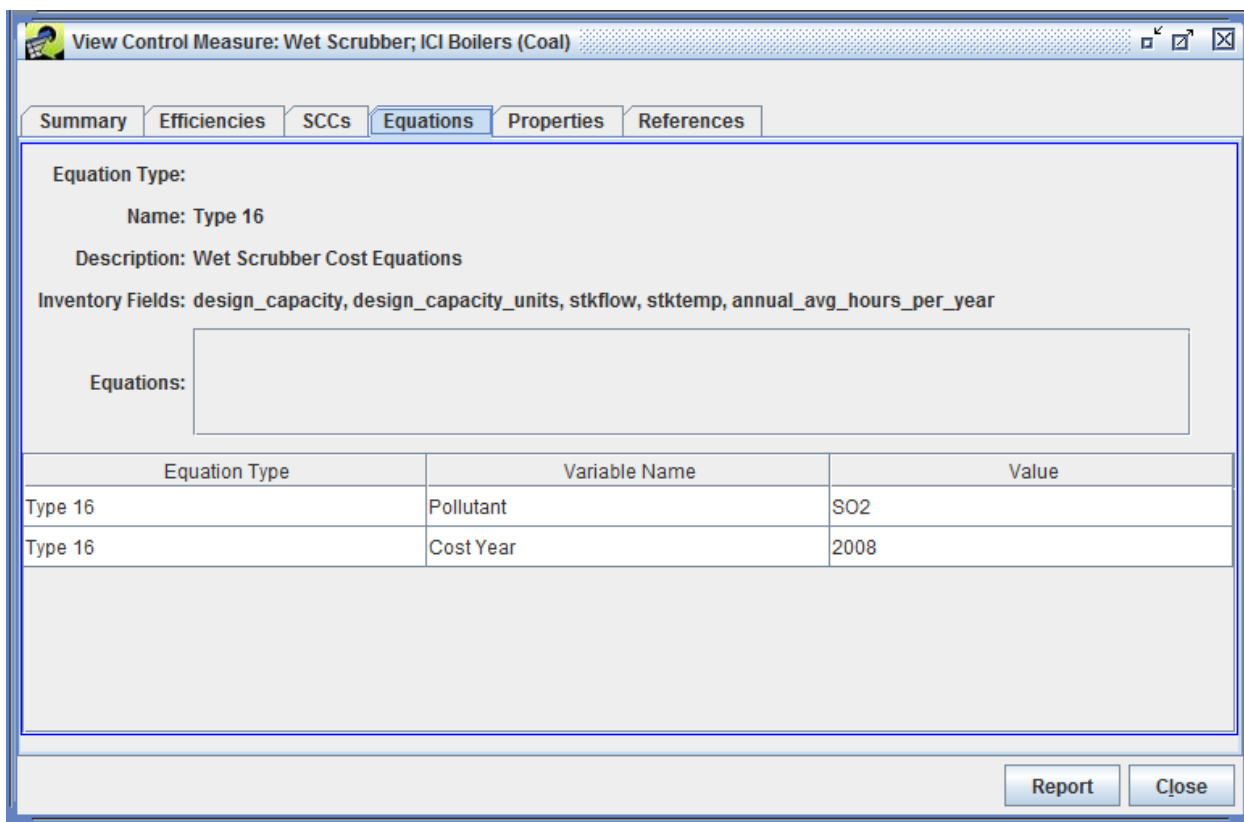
View Control Measure: Wet Scrubber; ICI Boilers (Coal)

Summary | Efficiencies | SCCs | Equations | Properties | References

Equation Type:

Name: Type 16

Description: Wet Scrubber Cost Equations

Inventory Fields: design_capacity, design_capacity_units, stkflow, stktemp, annual_avg_hours_per_year

Equations:

| Equation Type | Variable Name | Value |
|---|---|---|
| Type 16 | Pollutant | SO2 |
| Type 16 | Cost Year | 2008 |

Report | Close